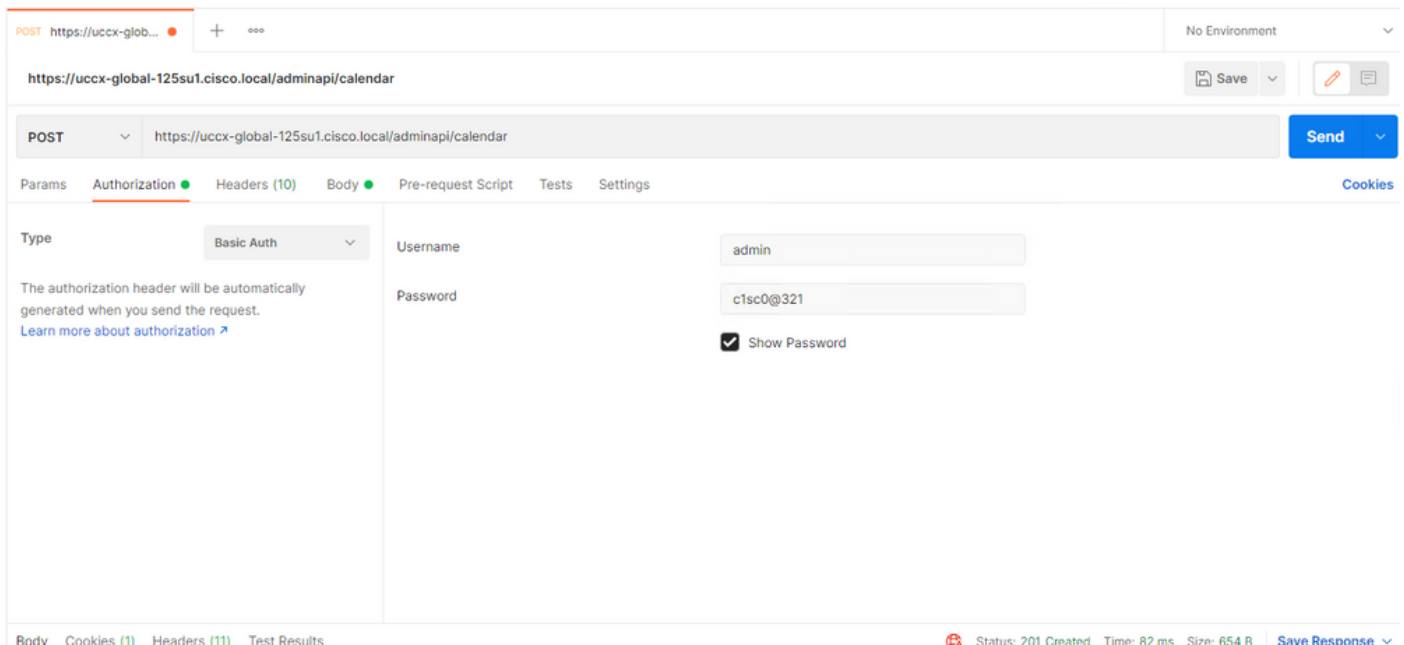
POST https://uccx-glob...

No Environment

https://uccx-global-125su1.cisco.local/adminapi/calendar

Save

POST https://uccx-global-125su1.cisco.local/adminapi/calendar

Send

Params Authorization Headers (10) Body Pre-request Script Tests Settings

Cookies

Type

Basic Auth

The authorization header will be automatically generated when you send the request.
Learn more about authorization ↗

Username admin

Password c1sc0@321

Show Password

Body Cookies (1) Headers (11) Test Results

Status: 201 Created Time: 82 ms Size: 654 B Save Response